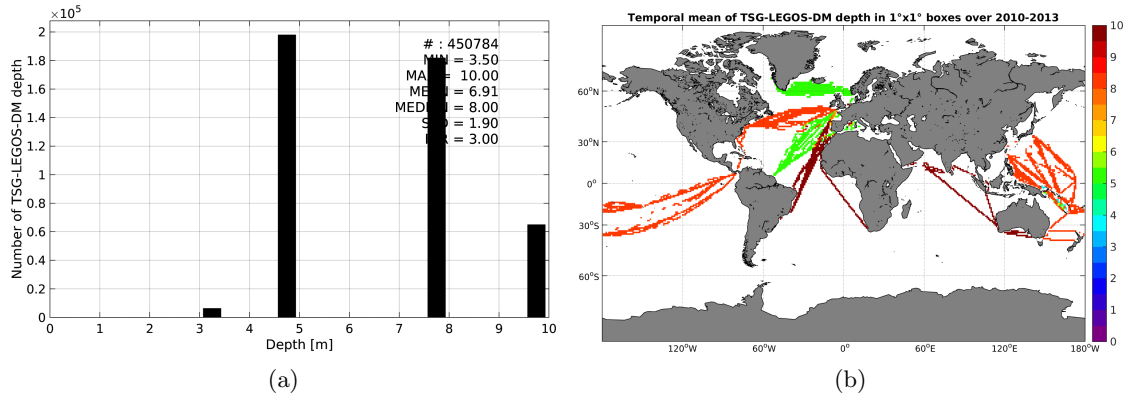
$\times10^5$

# : 450784
MIN = 3.50
MAX = 10.00
MEAN = 6.91
MEDIAN = 8.00
STD = 1.90
IQR = 3.00

Number of TSG-LEGOS-DM depth

2
1.8
1.6
1.4
1.2
1
0.8
0.6
0.4
0.2
0

0 1 2 3 4 5 6 7 8 9 10

Depth [m]

(a)

Temporal mean of TSG-LEGOS-DM depth in 1°x1° boxes over 2010-2013

60°N
30°N
0°
30°S
60°S

120°W 60°W 0° 60°E 120°E 180°W

10
9
8
7
6
5
4
3
2
1
0

(b)